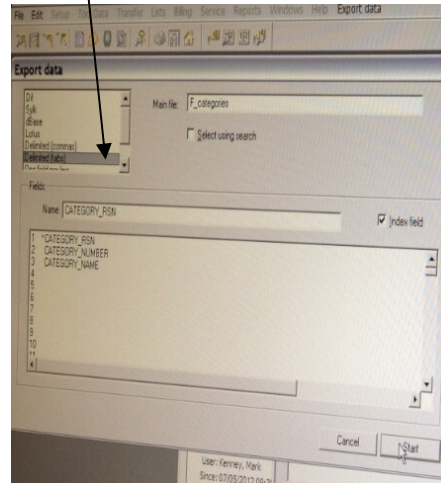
File Edit Setup Tools Data Transfer Lists Billing Service Reports Windows Help Export data

Export data

Dif
Sylk
dBase
Lotus
Delimited (commas)
Delimited (tabs)
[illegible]

Main file: F_categories

Select using search

Fields

Name: CATEGORY_RSN

Index field

1 *CATEGORY_RSN
2 CATEGORY_NUMBER
3 CATEGORY_NAME
4
5
6
7
8
9
10
11

Cancel
Start

User: Kenney, Mark
Since: 07/05/2012 09:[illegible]